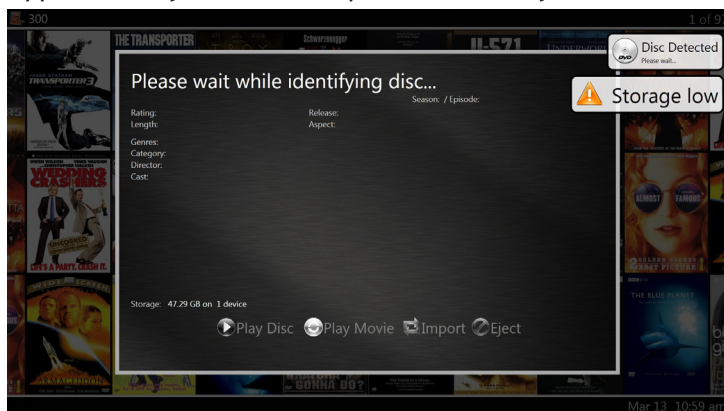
300

1 of 9

THE TRANSPORTER

TRANSPORTER 3

Schwarzenegger

U-571

UNDERWORLD

Disc Detected
Please wait...

DVD

Storage low

Please wait while identifying disc...

Season: / Episode:

Rating:
Length:

Release:
Aspect:

Genres:
Category:
Director:
Cast:

WEDDING CRASHERS

LIFE'S A PARTY. CRASH IT.

ALMOST FAMOUS

THE BLUE PLANET

Storage: 47.29 GB on 1 device

Play Disc Play Movie Import Eject

ARMAGEDDON

GONNA DO?

Mar 13 10:59 am